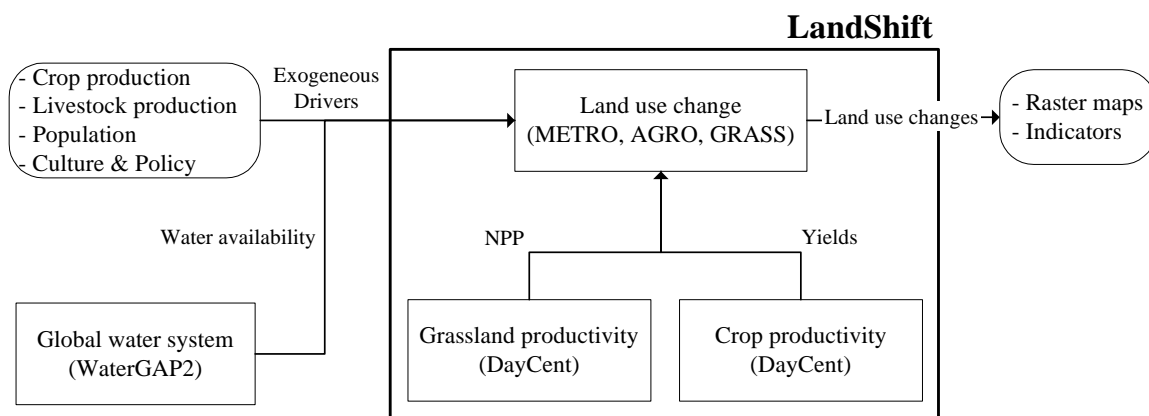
LandShift

- Crop production
- Livestock production
- Population
- Culture & Policy

Exogeneous Drivers

Land use change (METRO, AGRO, GRASS)

Land use changes

- Raster maps
- Indicators

Water availability

NPP

Yields

Global water system (WaterGAP2)

Grassland productivity (DayCent)

Crop productivity (DayCent)